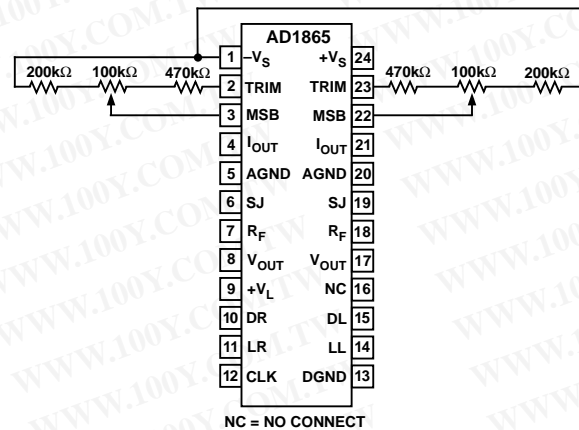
AD1865

200kΩ 100kΩ 470kΩ

470kΩ 100kΩ 200kΩ

1 $-V_S$
2 TRIM
3 MSB
4 $I_{OUT}$
5 AGND
6 SJ
7 $R_F$
8 $V_{OUT}$
9 $+V_L$
10 DR
11 LR
12 CLK

24 $+V_S$
23 TRIM
22 MSB
21 $I_{OUT}$
20 AGND
19 SJ
18 $R_F$
17 $V_{OUT}$
16 NC
15 DL
14 LL
13 DGND

NC = NO CONNECT

WWW.100Y.COM.TW